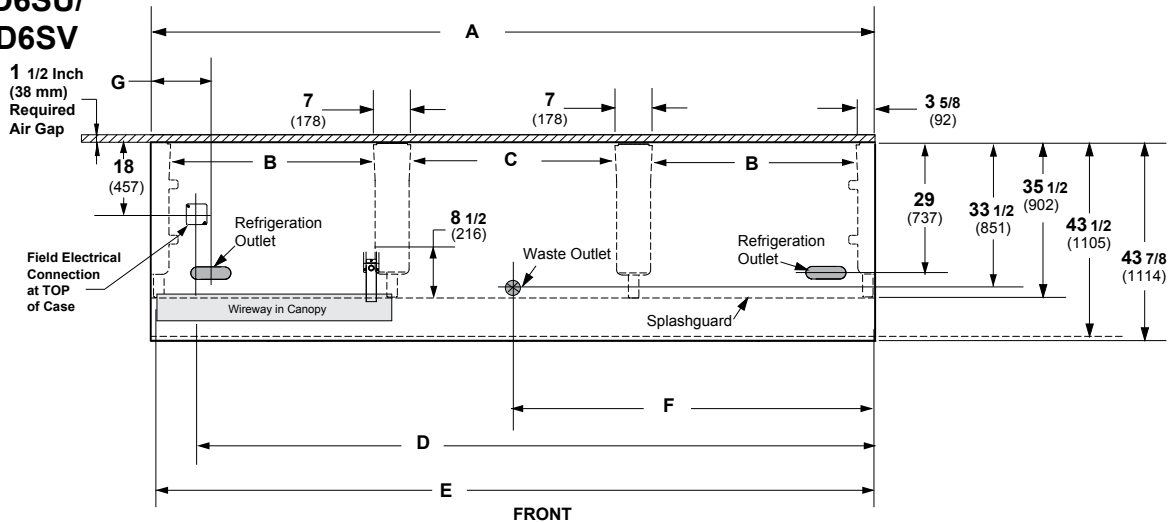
D6SU/
D6SV

A

G

1 1/2 Inch
(38 mm)
Required
Air Gap

7
(178)

7
(178)

3 5/8
(92)

18
(457)

B

C

B

29
(737)

33 1/2
(851)

35 1/2
(902)

43 1/2
(1105)

43 7/8
(1114)

Refrigeration
Outlet

8 1/2
(216)

Field Electrical
Connection
at TOP
of Case

Waste Outlet

Refrigeration
Outlet

Wireway in Canopy

Splashguard

F

D

E

FRONT